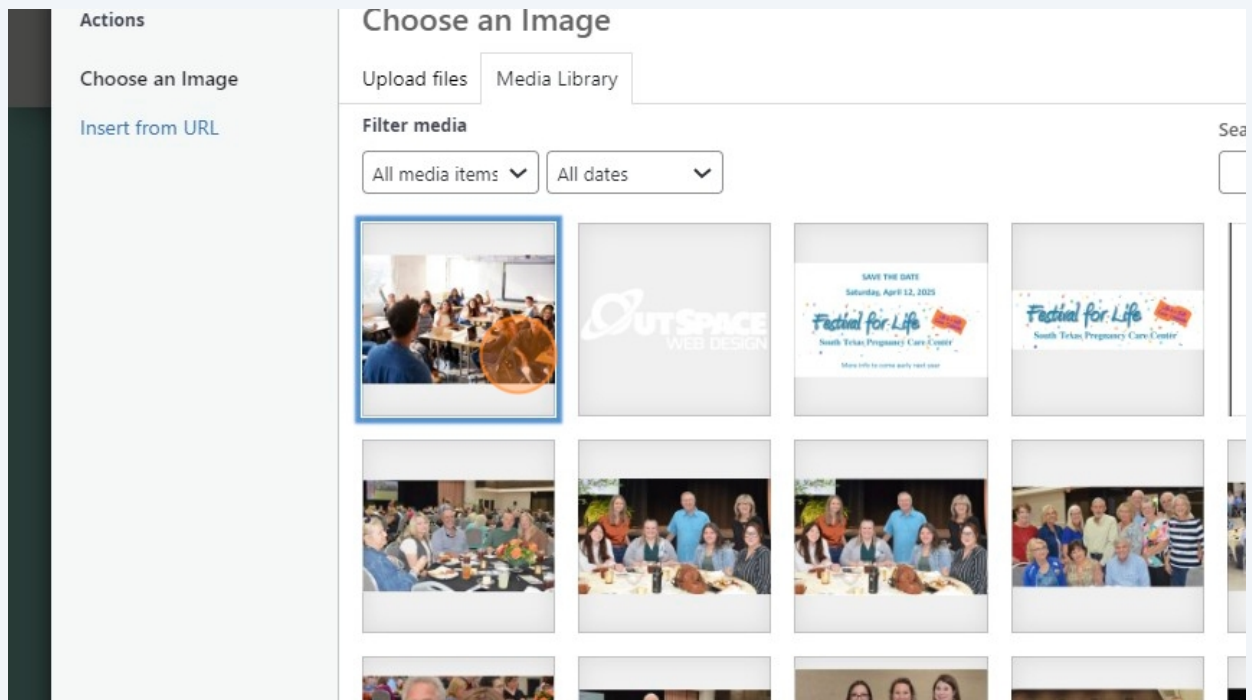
Actions

Choose an Image

Insert from URL

Choose an Image

Upload files

Media Library

Filter media

All media items

All dates

Sea

OUTSPACE WEB DESIGN

SAVE THE DATE
Saturday, April 12, 2025
Festival for Life
South Texas Pregnancy Care Center
More info to come early next year

Festival for Life
South Texas Pregnancy Care Center